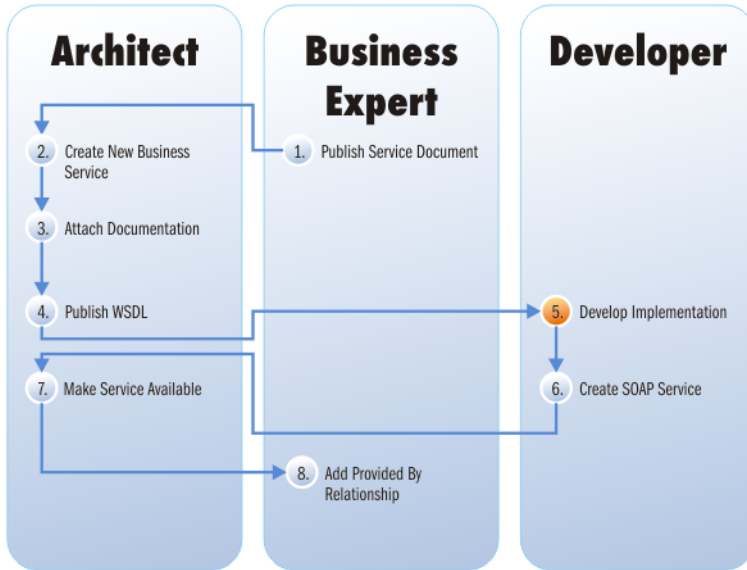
Architect

Business Expert

Developer

1. Publish Service Document

2. Create New Business Service

3. Attach Documentation

4. Publish WSDL

5. Develop Implementation

6. Create SOAP Service

7. Make Service Available

8. Add Provided By Relationship